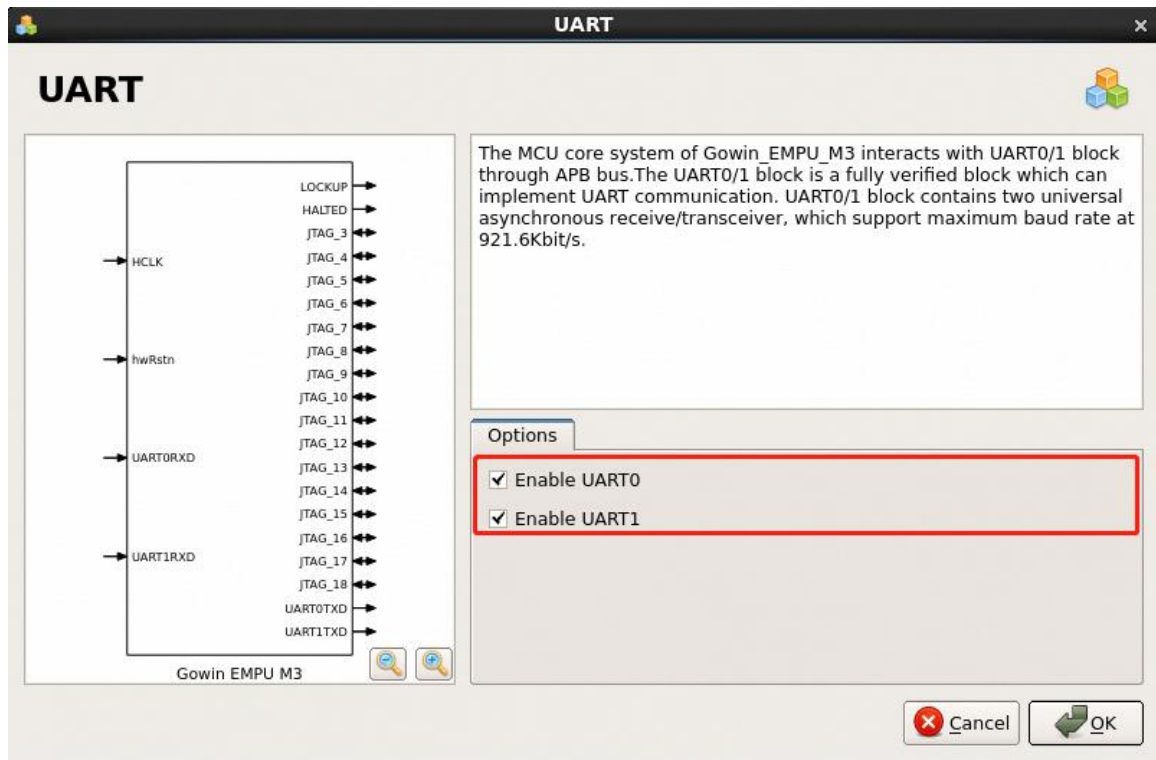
UART

UART

HCLK

hwRstn

UART0RXD

UART1RXD

LOCKUP
HALTED
JTAG_3
JTAG_4
JTAG_5
JTAG_6
JTAG_7
JTAG_8
JTAG_9
JTAG_10
JTAG_11
JTAG_12
JTAG_13
JTAG_14
JTAG_15
JTAG_16
JTAG_17
JTAG_18
UART0TXD
UART1TXD

Gowin EMPU M3

The MCU core system of Gowin_EMPU_M3 interacts with UART0/1 block through APB bus.The UART0/1 block is a fully verified block which can implement UART communication. UART0/1 block contains two universal asynchronous receive/transceiver, which support maximum baud rate at 921.6Kbit/s.

Options

Enable UART0

Enable UART1

Cancel

OK